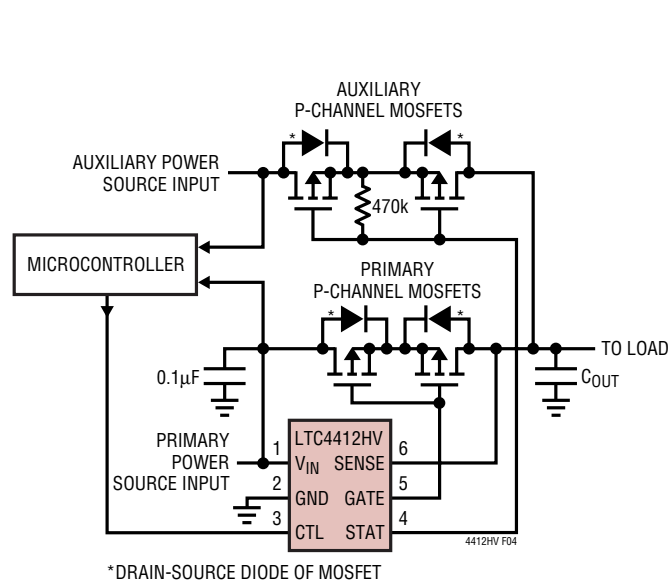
AUXILIARY
P-CHANNEL MOSFETS

AUXILIARY POWER
SOURCE INPUT

*

*

470k

MICROCONTROLLER

PRIMARY
P-CHANNEL MOSFETS

*

*

TO LOAD

0.1μF

$C_{OUT}$

PRIMARY
POWER
SOURCE INPUT

1
2
3

LTC4412HV
$V_{IN}$ SENSE
GND GATE
CTL STAT

6
5
4

4412HV F04

*DRAIN-SOURCE DIODE OF MOSFET